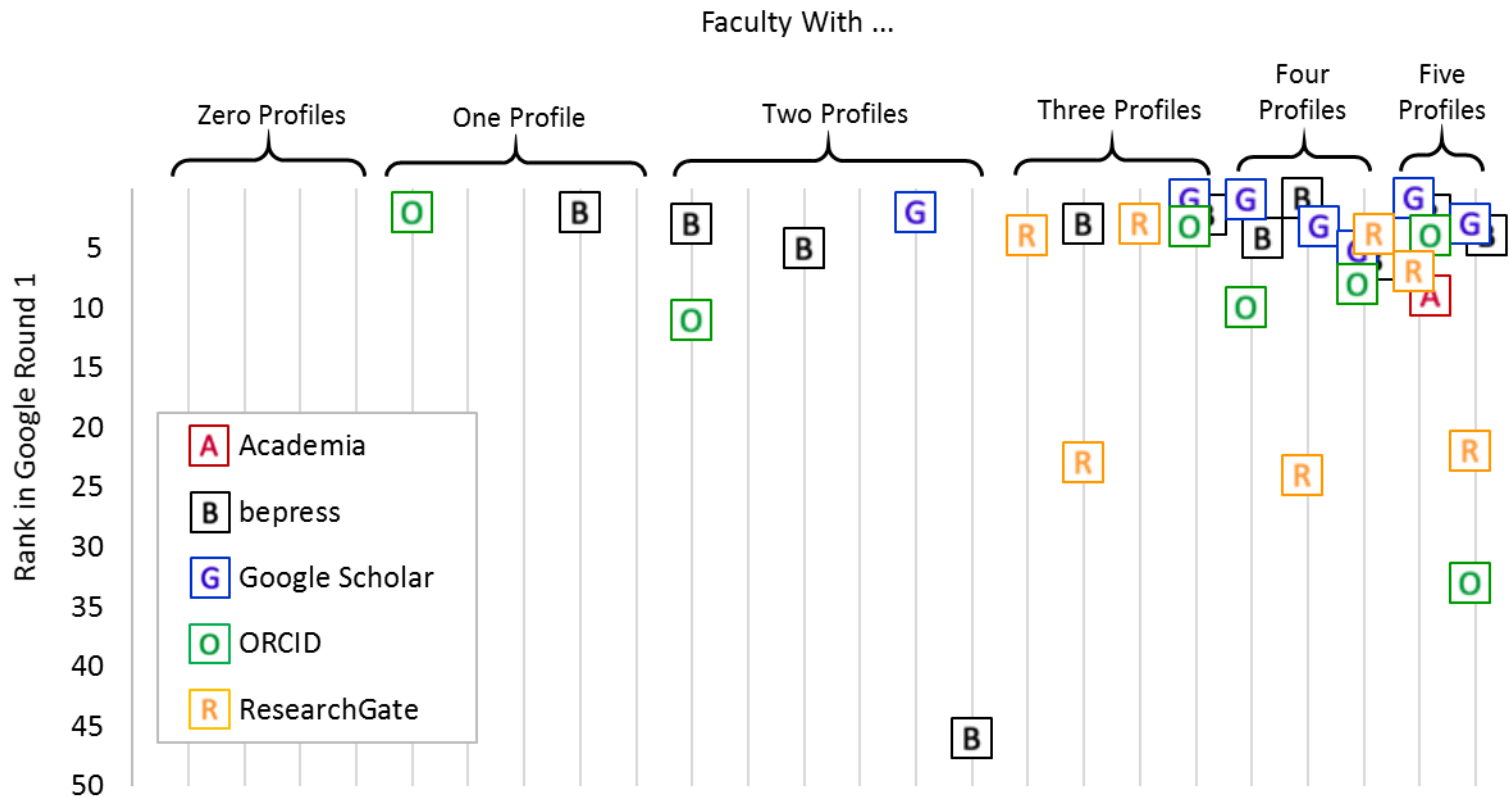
Faculty With ...

Zero Profiles

One Profile

Two Profiles

Three Profiles

Four Profiles

Five Profiles

Rank in Google Round 1

5
10
15
20
25
30
35
40
45
50

O B B G B O B R B R O G G B B G R G O A G O R R R O R B R R O

A Academia
B bepress
G Google Scholar
O ORCID
R ResearchGate